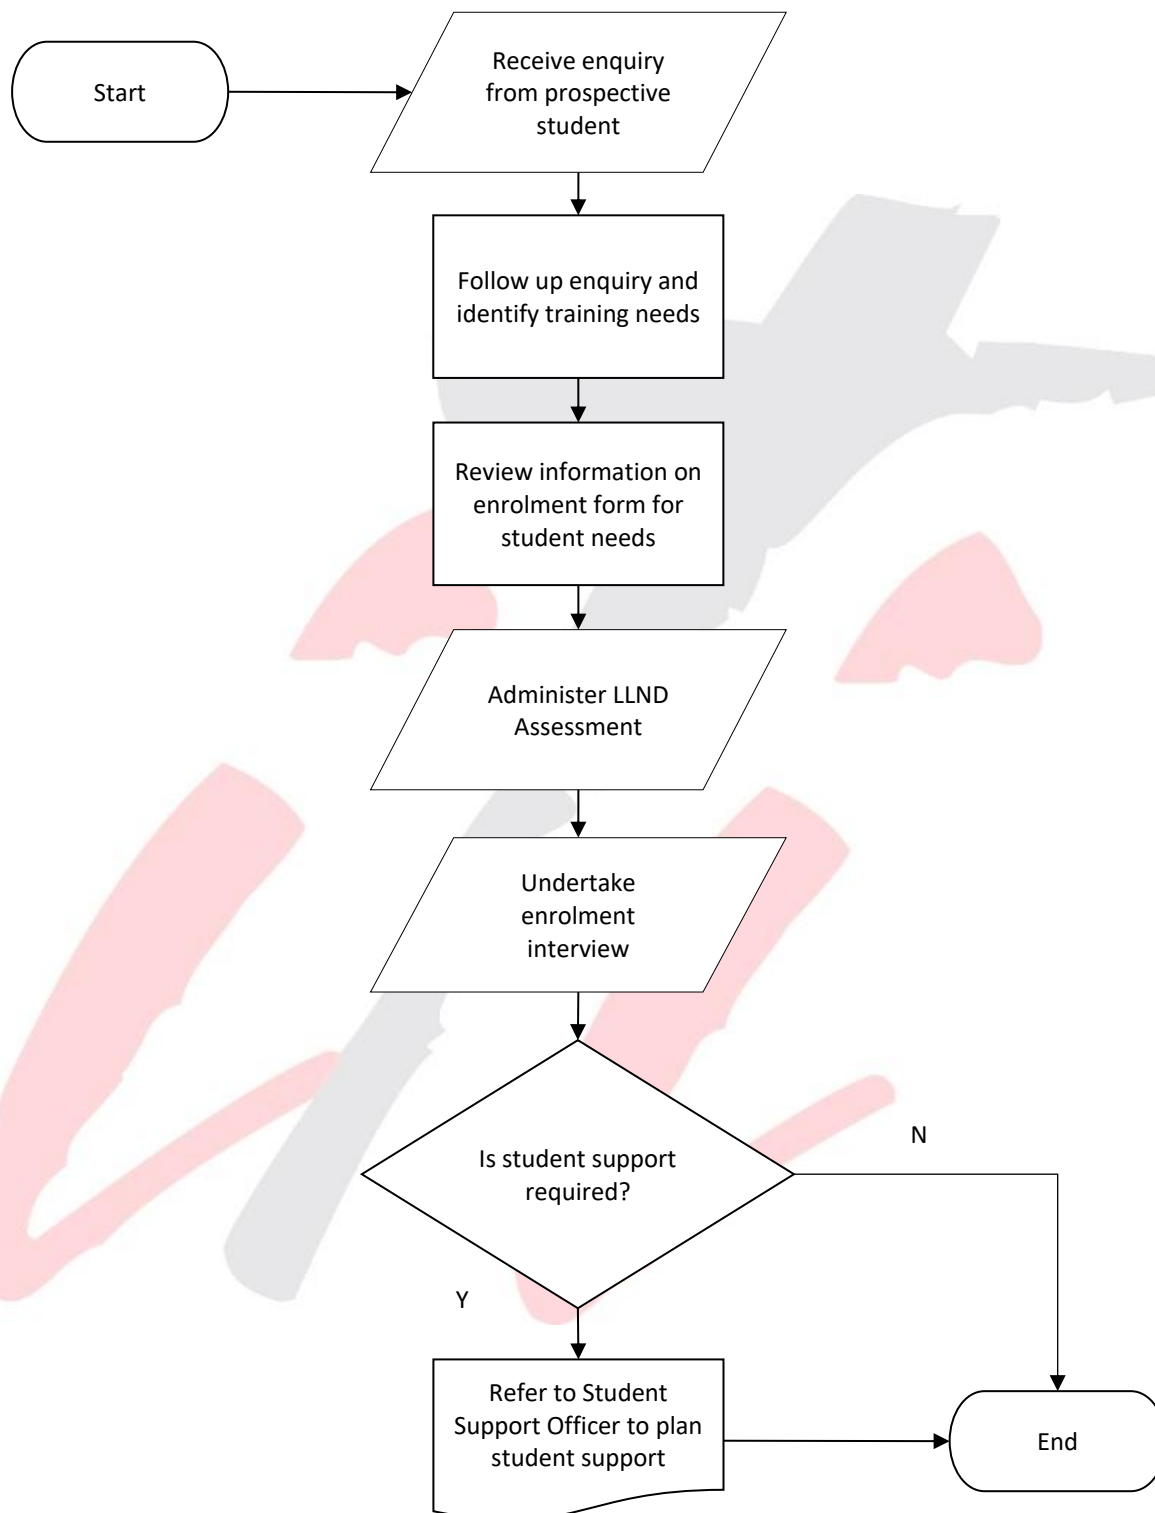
Start

Receive enquiry from prospective student

Follow up enquiry and identify training needs

Review information on enrolment form for student needs

Administer LLND Assessment

Undertake enrolment interview

Is student support required?

N

Y

Refer to Student Support Officer to plan student support

End